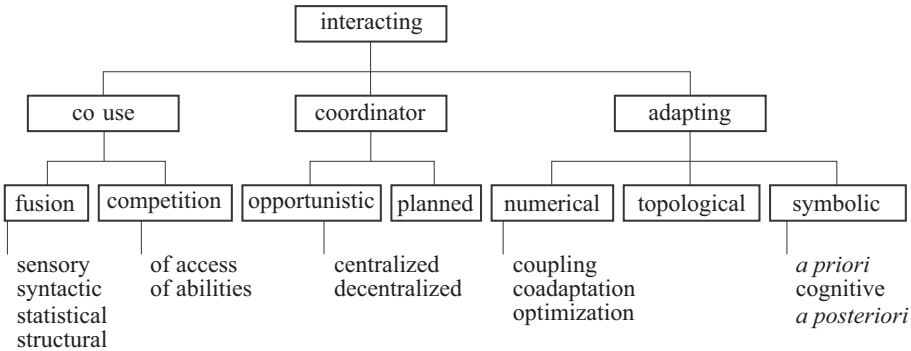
interacting

co use

coordinator

adapting

fusion

competition

opportunistic

planned

numerical

topological

symbolic

sensory
syntactic
statistical
structural

of access
of abilities

centralized
decentralized

coupling
coadaptation
optimization

*a priori*
cognitive
*a posteriori*